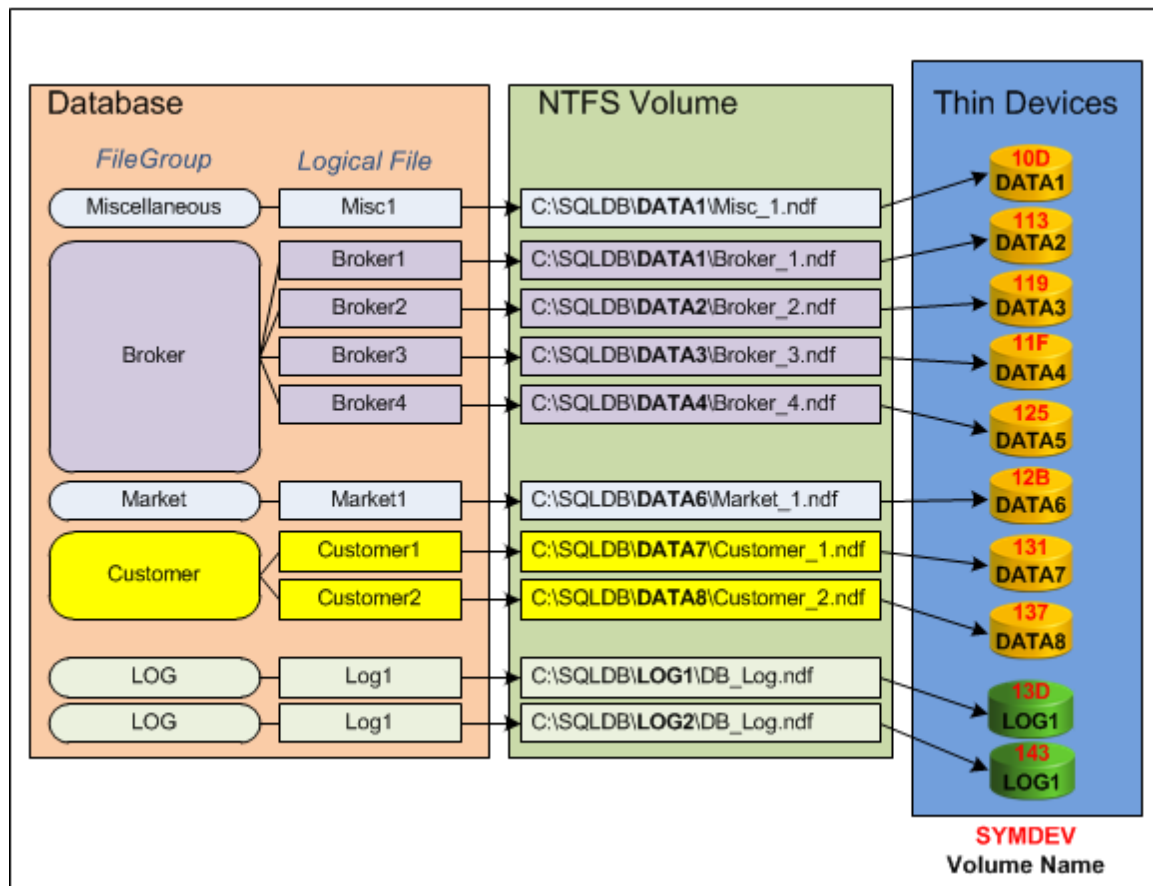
Database

FileGroup

Logical File

Miscellaneous

Misc1

Broker

Broker1

Broker2

Broker3

Broker4

Market

Market1

Customer

Customer1

Customer2

LOG

Log1

LOG

Log1

NTFS Volume

C:\SQLDB\**DATA1**\Misc_1.ndf

C:\SQLDB\**DATA1**\Broker_1.ndf

C:\SQLDB\**DATA2**\Broker_2.ndf

C:\SQLDB\**DATA3**\Broker_3.ndf

C:\SQLDB\**DATA4**\Broker_4.ndf

C:\SQLDB\**DATA6**\Market_1.ndf

C:\SQLDB\**DATA7**\Customer_1.ndf

C:\SQLDB\**DATA8**\Customer_2.ndf

C:\SQLDB\**LOG1**\DB_Log.ndf

C:\SQLDB\**LOG2**\DB_Log.ndf

Thin Devices

10D
DATA1

113
DATA2

119
DATA3

11F
DATA4

125
DATA5

12B
DATA6

131
DATA7

137
DATA8

13D
LOG1

143
LOG1

SYMDEV
Volume Name